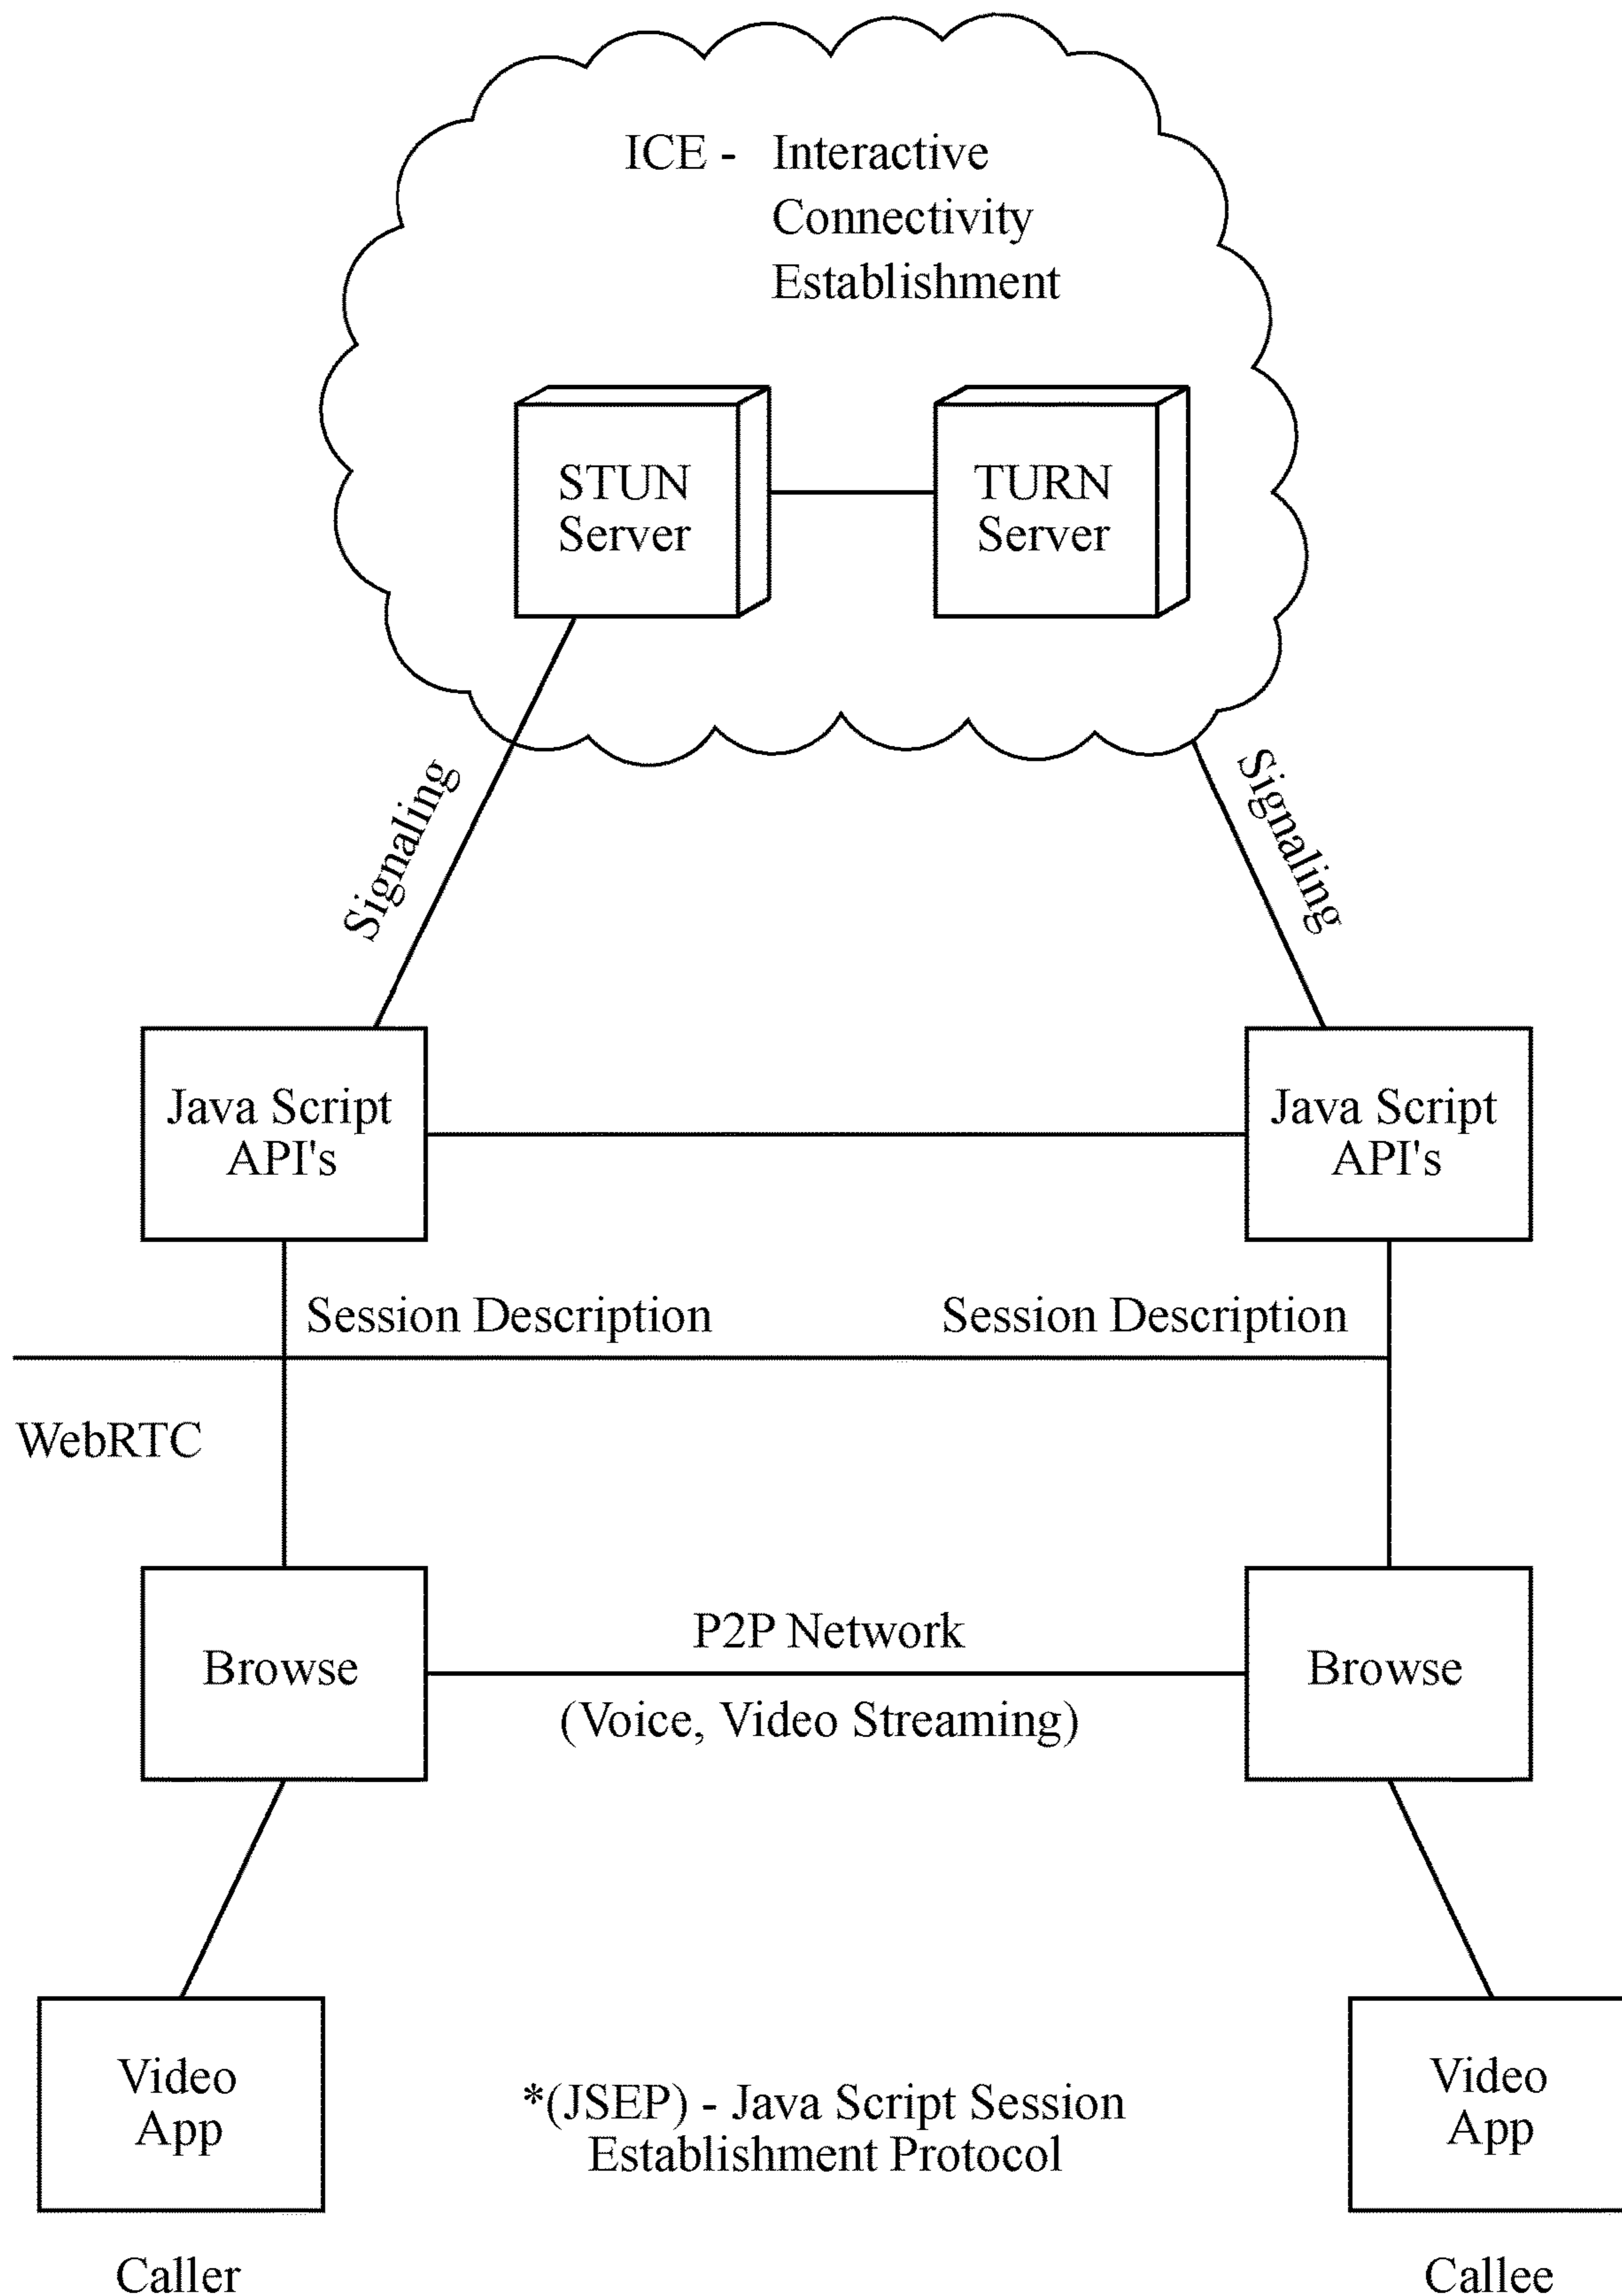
ICE - Interactive Connectivity Establishment

STUN Server

TURN Server

Signaling

Signaling

Java Script API's

Java Script API's

Session Description

Session Description

WebRTC

Browse

P2P Network

(Voice, Video Streaming)

Browse

Video App

*(JSEP) - Java Script Session Establishment Protocol

Video App

Caller

Callee